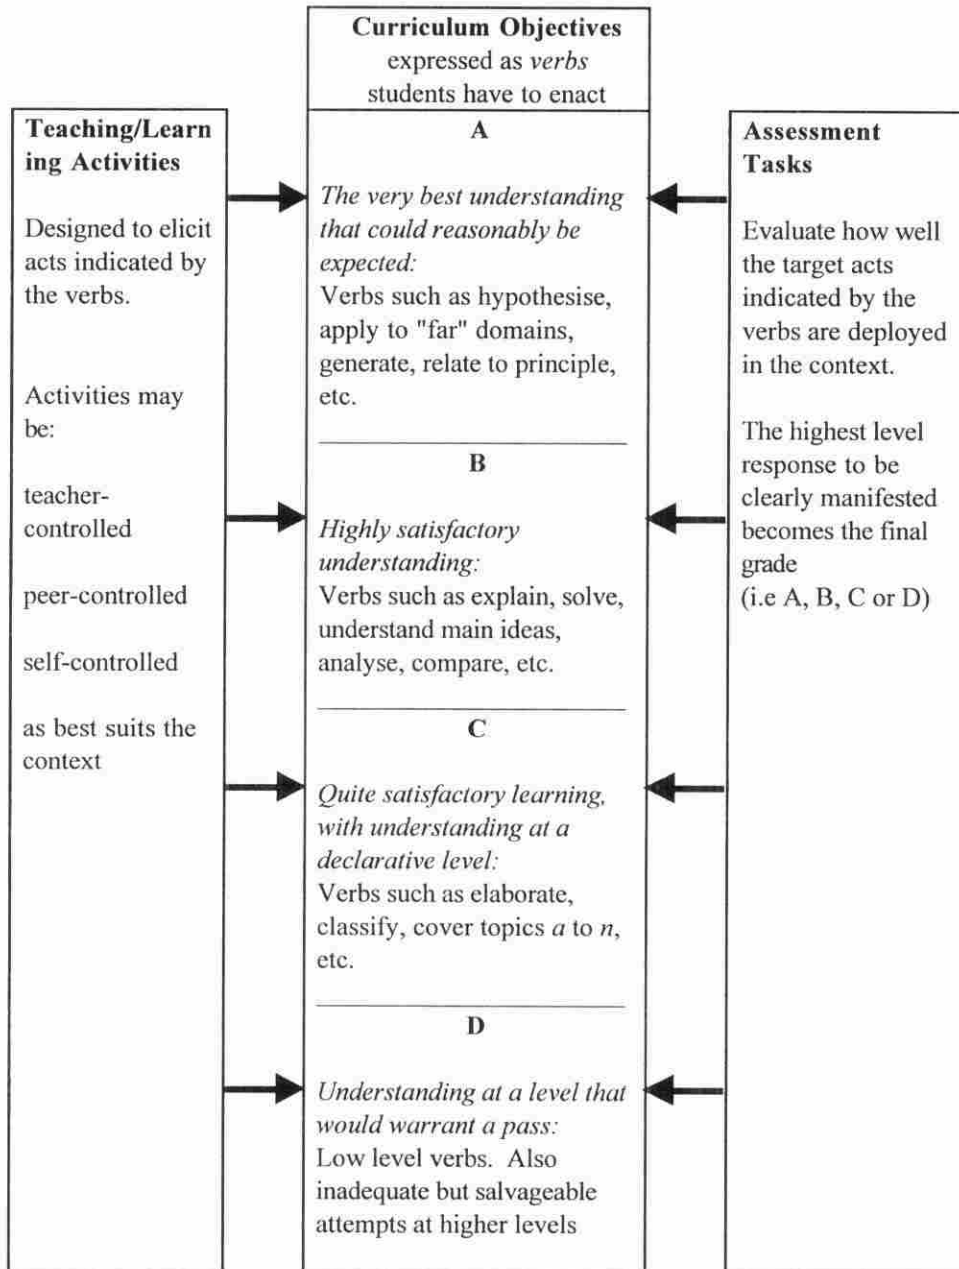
**Curriculum Objectives**
expressed as *verbs*
students have to enact

**Teaching/Learning Activities**

Designed to elicit acts indicated by the verbs.

Activities may be:

teacher-controlled

peer-controlled

self-controlled

as best suits the context

**A**

*The very best understanding that could reasonably be expected:*
Verbs such as hypothesise, apply to "far" domains, generate, relate to principle, etc.

**B**

*Highly satisfactory understanding:*
Verbs such as explain, solve, understand main ideas, analyse, compare, etc.

**C**

*Quite satisfactory learning, with understanding at a declarative level:*
Verbs such as elaborate, classify, cover topics *a* to *n*, etc.

**D**

*Understanding at a level that would warrant a pass:*
Low level verbs. Also inadequate but salvageable attempts at higher levels

**Assessment Tasks**

Evaluate how well the target acts indicated by the verbs are deployed in the context.

The highest level response to be clearly manifested becomes the final grade
(i.e A, B, C or D)